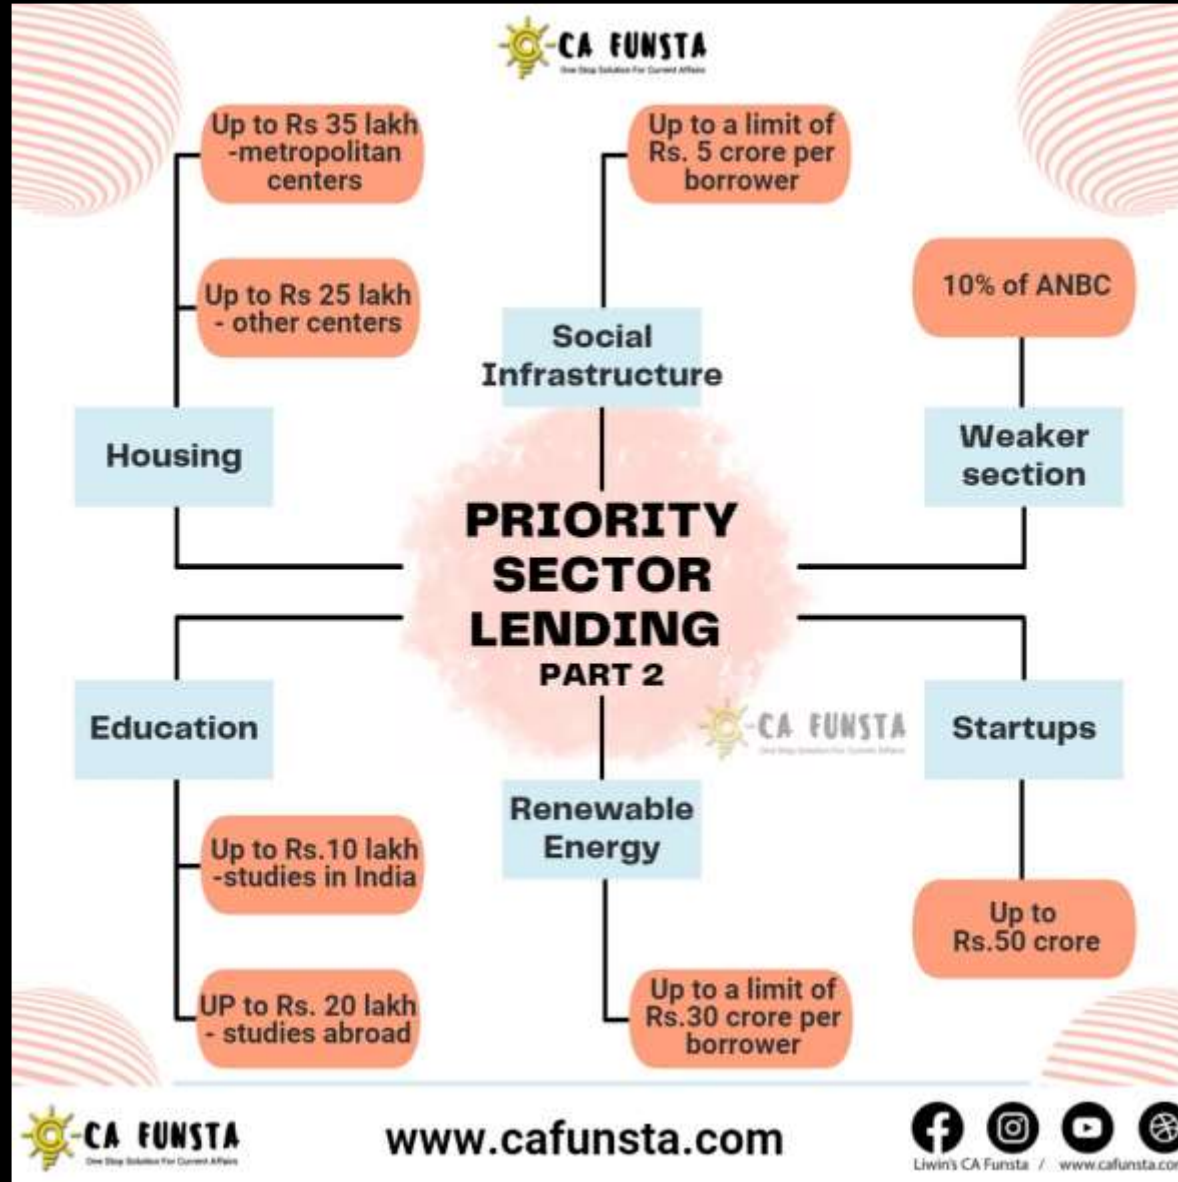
CA FUNSTA
One Stop Solution For Current Affairs

Up to Rs 35 lakh -metropolitan centers

Up to Rs 25 lakh - other centers

Housing

Up to a limit of Rs. 5 crore per borrower

Social Infrastructure

10% of ANBC

Weaker section

PRIORITY SECTOR LENDING
PART 2

Education

Up to Rs.10 lakh -studies in India

UP to Rs. 20 lakh - studies abroad

Renewable Energy

Up to a limit of Rs.30 crore per borrower

CA FUNSTA
One Stop Solution For Current Affairs

Startups

Up to Rs.50 crore

CA FUNSTA
One Stop Solution For Current Affairs

www.cafunsta.com

Liwin's CA Funsta / www.cafunsta.co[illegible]